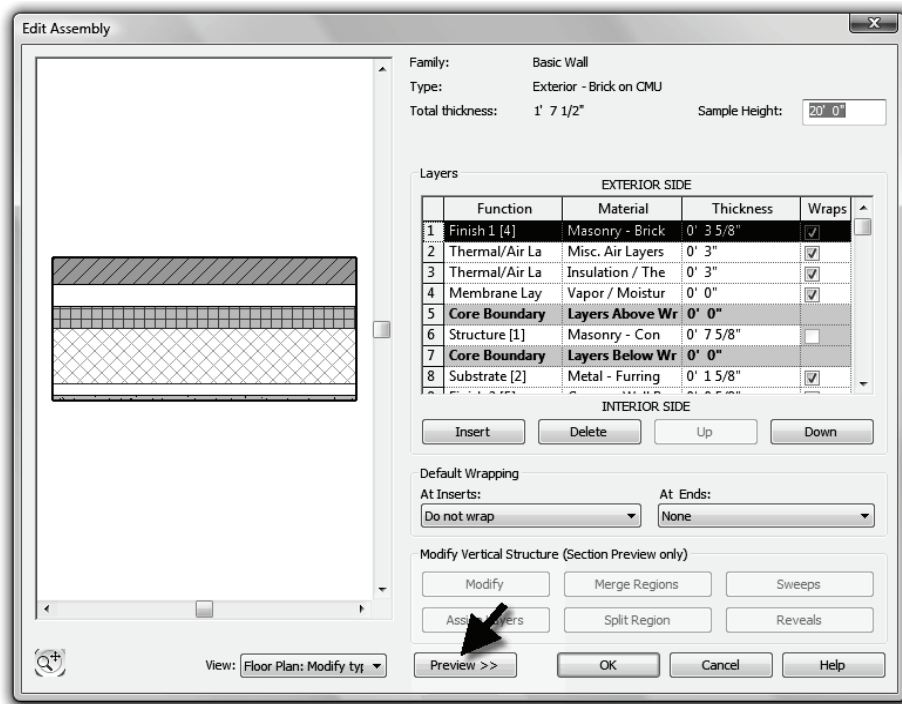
Edit Assembly

Family: Basic Wall
Type: Exterior - Brick on CMU
Total thickness: 1' 7 1/2"
Sample Height: 20' 0"

Layers
EXTERIOR SIDE

| | Function | Material | Thickness | Wraps |
|---|---|---|---|---|
| 1 | Finish 1 [4] | Masonry - Brick | 0' 3 5/8" | ☑ |
| 2 | Thermal/Air La | Misc. Air Layers | 0' 3" | ☑ |
| 3 | Thermal/Air La | Insulation / The | 0' 3" | ☑ |
| 4 | Membrane Lay | Vapor / Moistur | 0' 0" | ☑ |
| 5 | Core Boundary | Layers Above Wr | 0' 0" | |
| 6 | Structure [1] | Masonry - Con | 0' 7 5/8" | ☐ |
| 7 | Core Boundary | Layers Below Wr | 0' 0" | |
| 8 | Substrate [2] | Metal - Furring | 0' 1 5/8" | ☑ |
| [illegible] | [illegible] | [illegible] | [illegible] | |

INTERIOR SIDE

Insert Delete Up Down

Default Wrapping
At Inserts: Do not wrap
At Ends: None

Modify Vertical Structure (Section Preview only)
Modify Merge Regions Sweeps
Ass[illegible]yers Split Region Reveals

View: Floor Plan: Modify typ
Preview >> OK Cancel Help